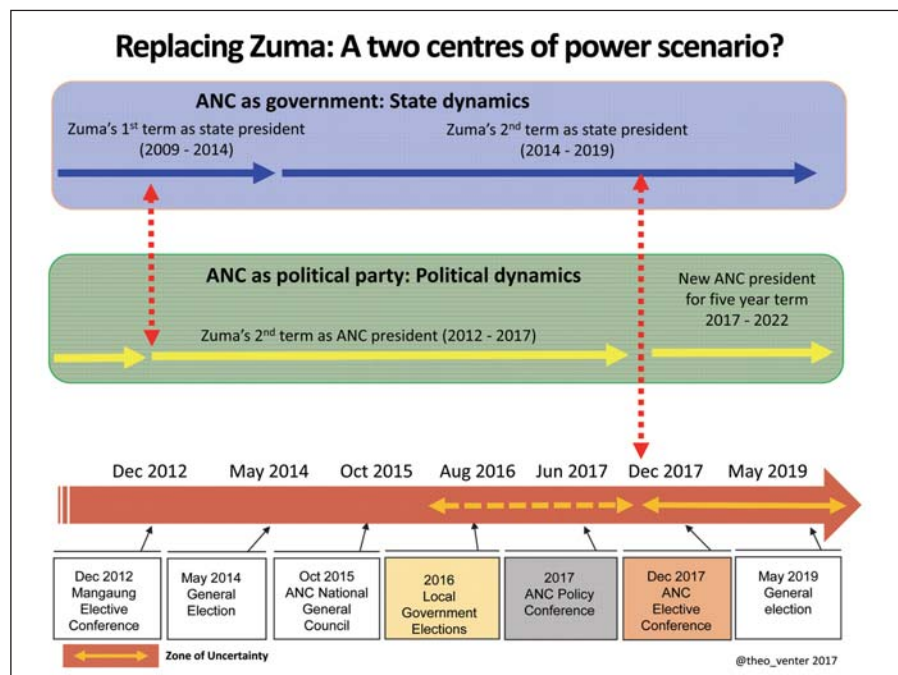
Replacing Zuma: A two centres of power scenario?

ANC as government: State dynamics

Zuma's 1$^{st}$ term as state president (2009 - 2014)

Zuma's 2$^{nd}$ term as state president (2014 - 2019)

ANC as political party: Political dynamics

New ANC president for five year term 2017 - 2022

Zuma's 2$^{nd}$ term as ANC president (2012 - 2017)

Dec 2012

May 2014

Oct 2015

Aug 2016

Jun 2017

Dec 2017

May 2019

Dec 2012 Mangaung Elective Conference

May 2014 General Election

Oct 2015 ANC National General Council

2016 Local Government Elections

2017 ANC Policy Conference

Dec 2017 ANC Elective Conference

May 2019 General election

Zone of Uncertainty

@theo_venter 2017